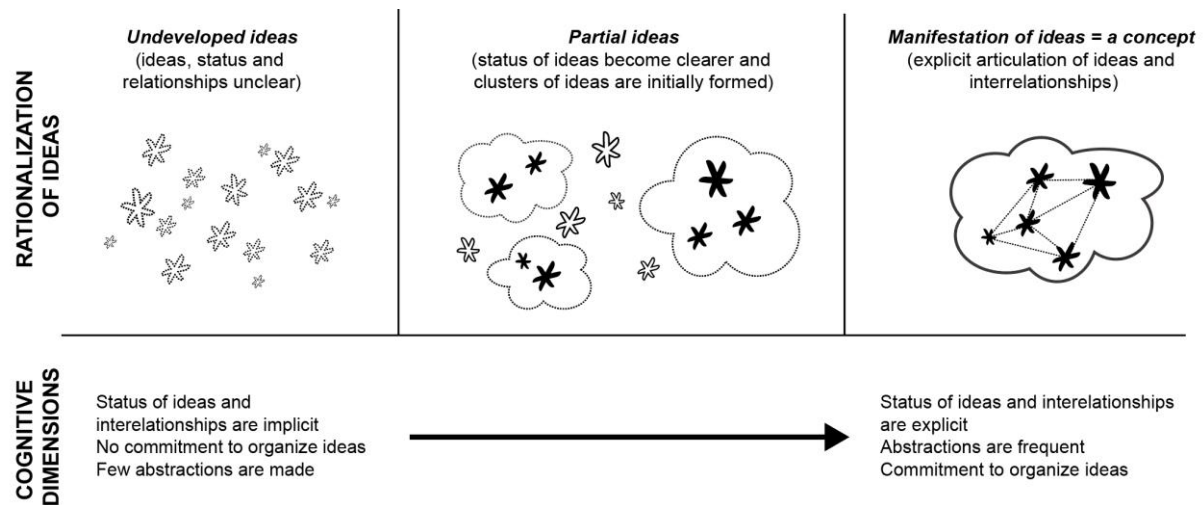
RATIONALIZATION OF IDEAS

*Undeveloped ideas*
(ideas, status and relationships unclear)

*Partial ideas*
(status of ideas become clearer and clusters of ideas are initially formed)

*Manifestation of ideas = a concept*
(explicit articulation of ideas and interrelationships)

COGNITIVE DIMENSIONS

Status of ideas and interelationships are implicit
No commitment to organize ideas
Few abstractions are made

Status of ideas and interelationships are explicit
Abstractions are frequent
Commitment to organize ideas